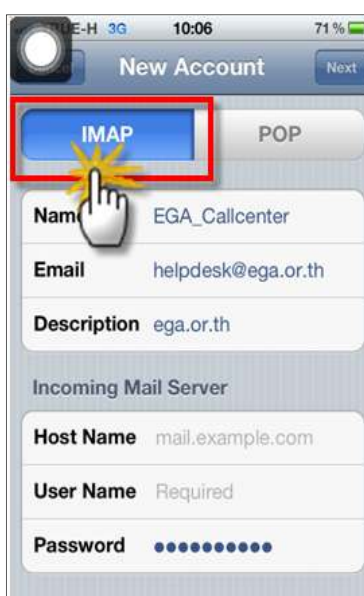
UE-H 3G 10:06 71 %

New Account Next

IMAP POP

Nam EGA_Callcenter

Email helpdesk@ega.or.th

Description ega.or.th

Incoming Mail Server

Host Name mail.example.com

User Name Required

Password ●●●●●●●●●●